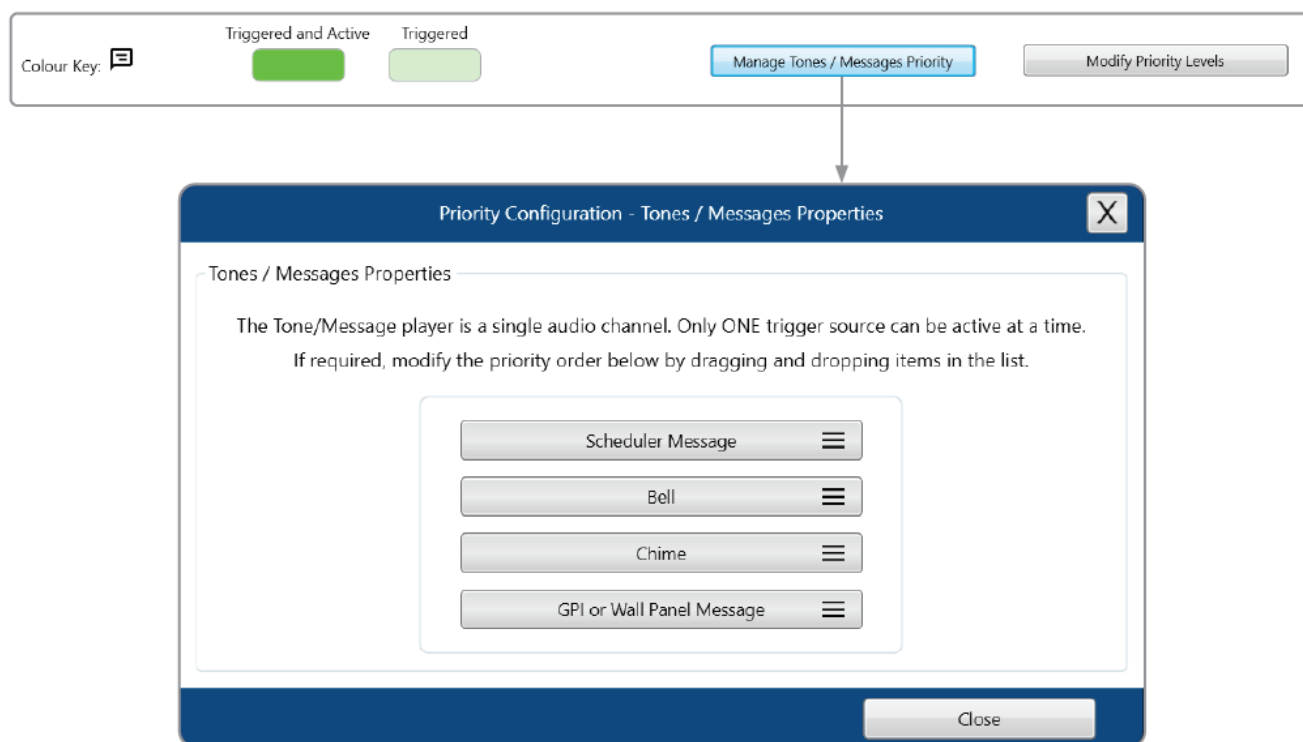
Colour Key:

Triggered and Active

Triggered

Manage Tones / Messages Priority

Modify Priority Levels

Priority Configuration - Tones / Messages Properties

X

Tones / Messages Properties

The Tone/Message player is a single audio channel. Only ONE trigger source can be active at a time.

If required, modify the priority order below by dragging and dropping items in the list.

Scheduler Message

Bell

Chime

GPI or Wall Panel Message

Close